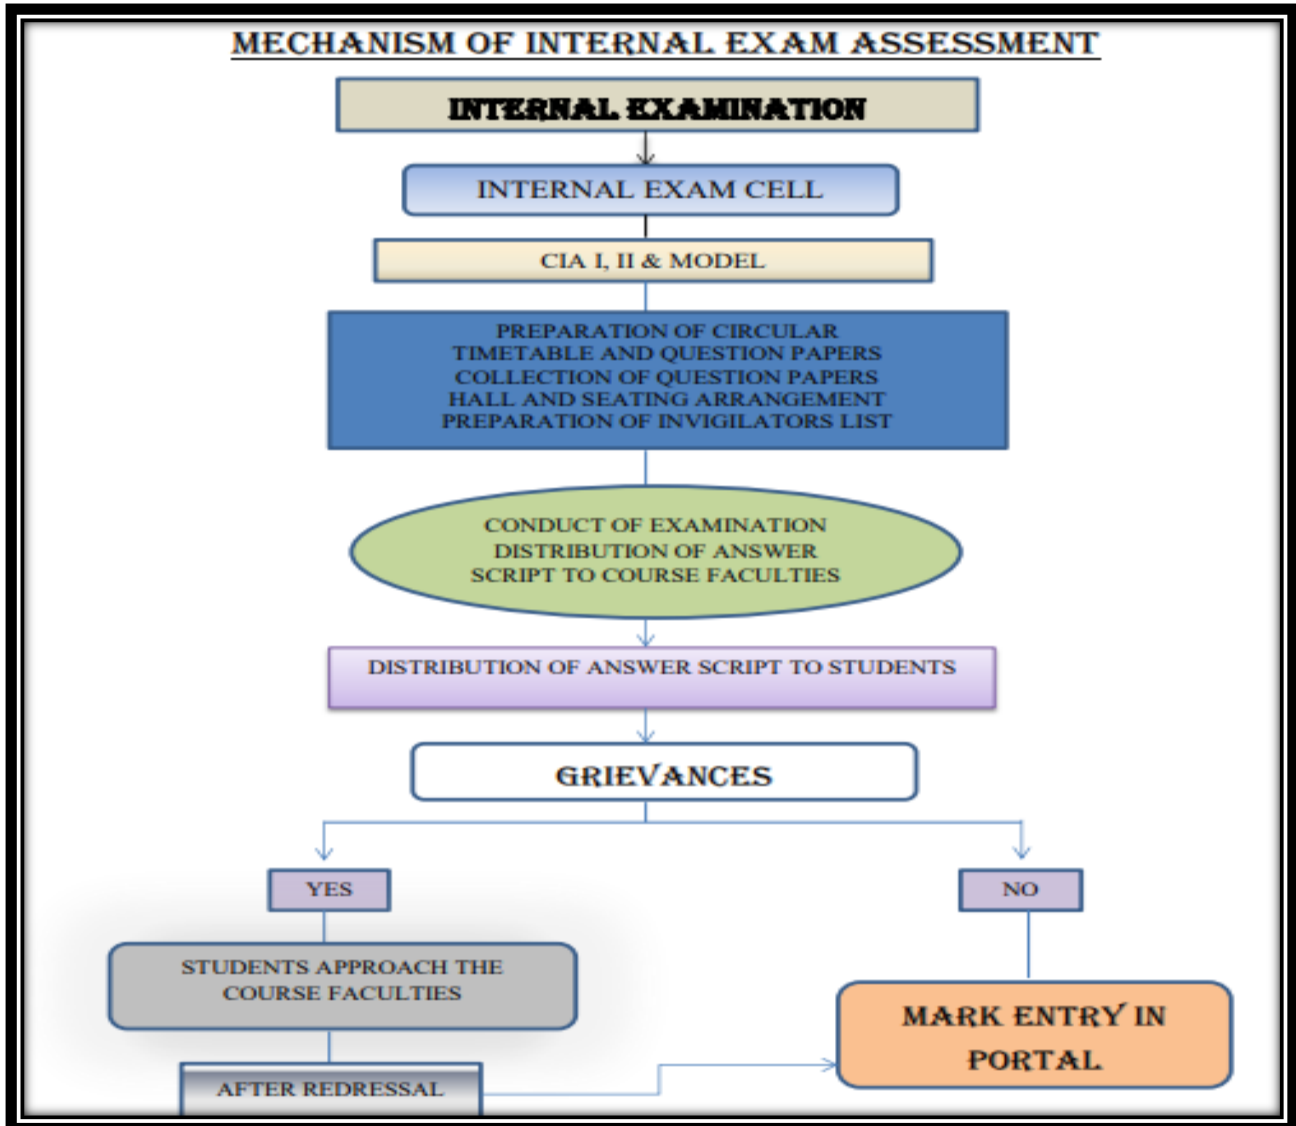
MECHANISM OF INTERNAL EXAM ASSESSMENT

INTERNAL EXAMINATION

INTERNAL EXAM CELL

CIA I, II & MODEL

PREPARATION OF CIRCULAR
TIMETABLE AND QUESTION PAPERS
COLLECTION OF QUESTION PAPERS
HALL AND SEATING ARRANGEMENT
PREPARATION OF INVIGILATORS LIST

CONDUCT OF EXAMINATION
DISTRIBUTION OF ANSWER
SCRIPT TO COURSE FACULTIES

DISTRIBUTION OF ANSWER SCRIPT TO STUDENTS

GRIEVANCES

YES

NO

STUDENTS APPROACH THE COURSE FACULTIES

MARK ENTRY IN PORTAL

AFTER REDRESSAL